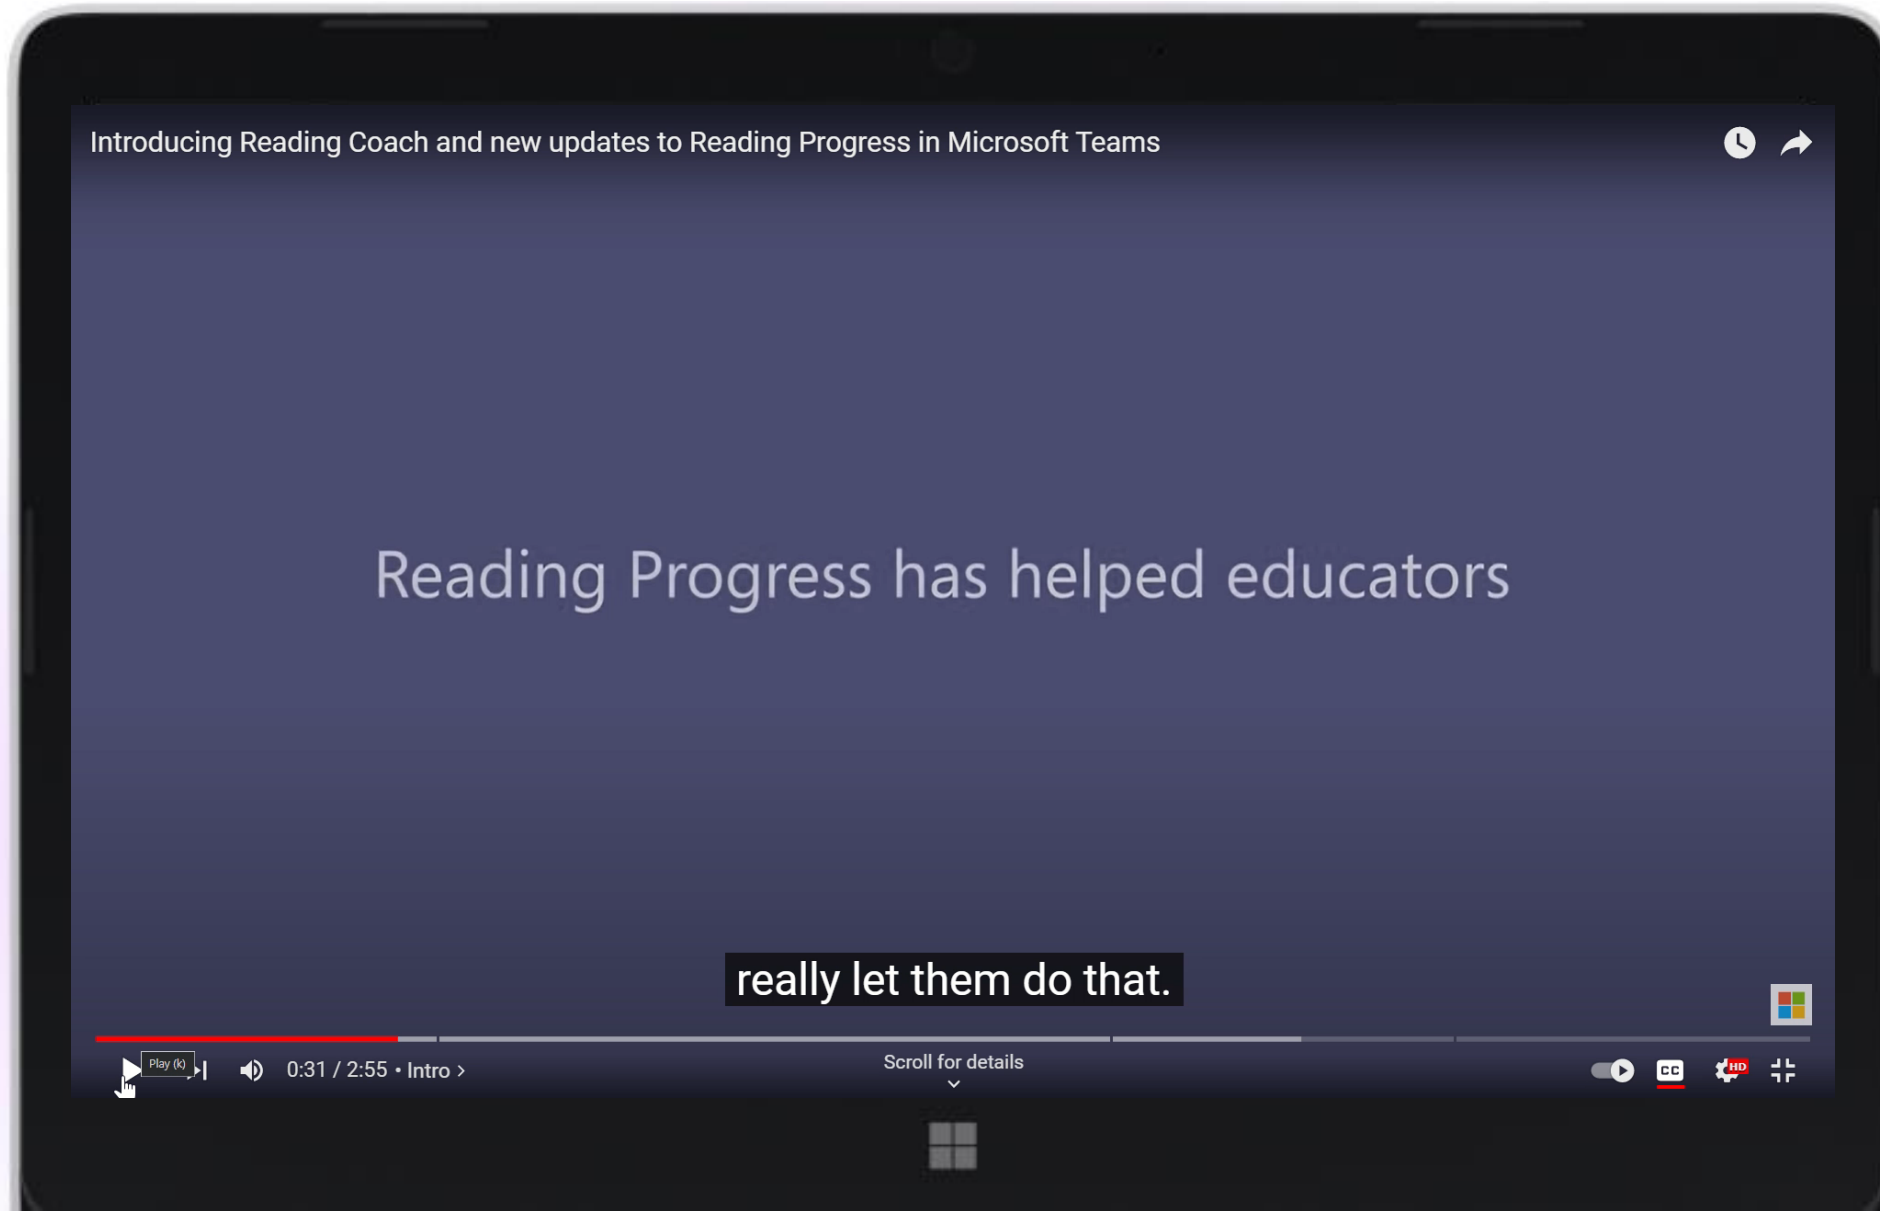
Introducing Reading Coach and new updates to Reading Progress in Microsoft Teams

Reading Progress has helped educators

really let them do that.

Play (k)

0:31 / 2:55 • Intro ›

Scroll for details

HD